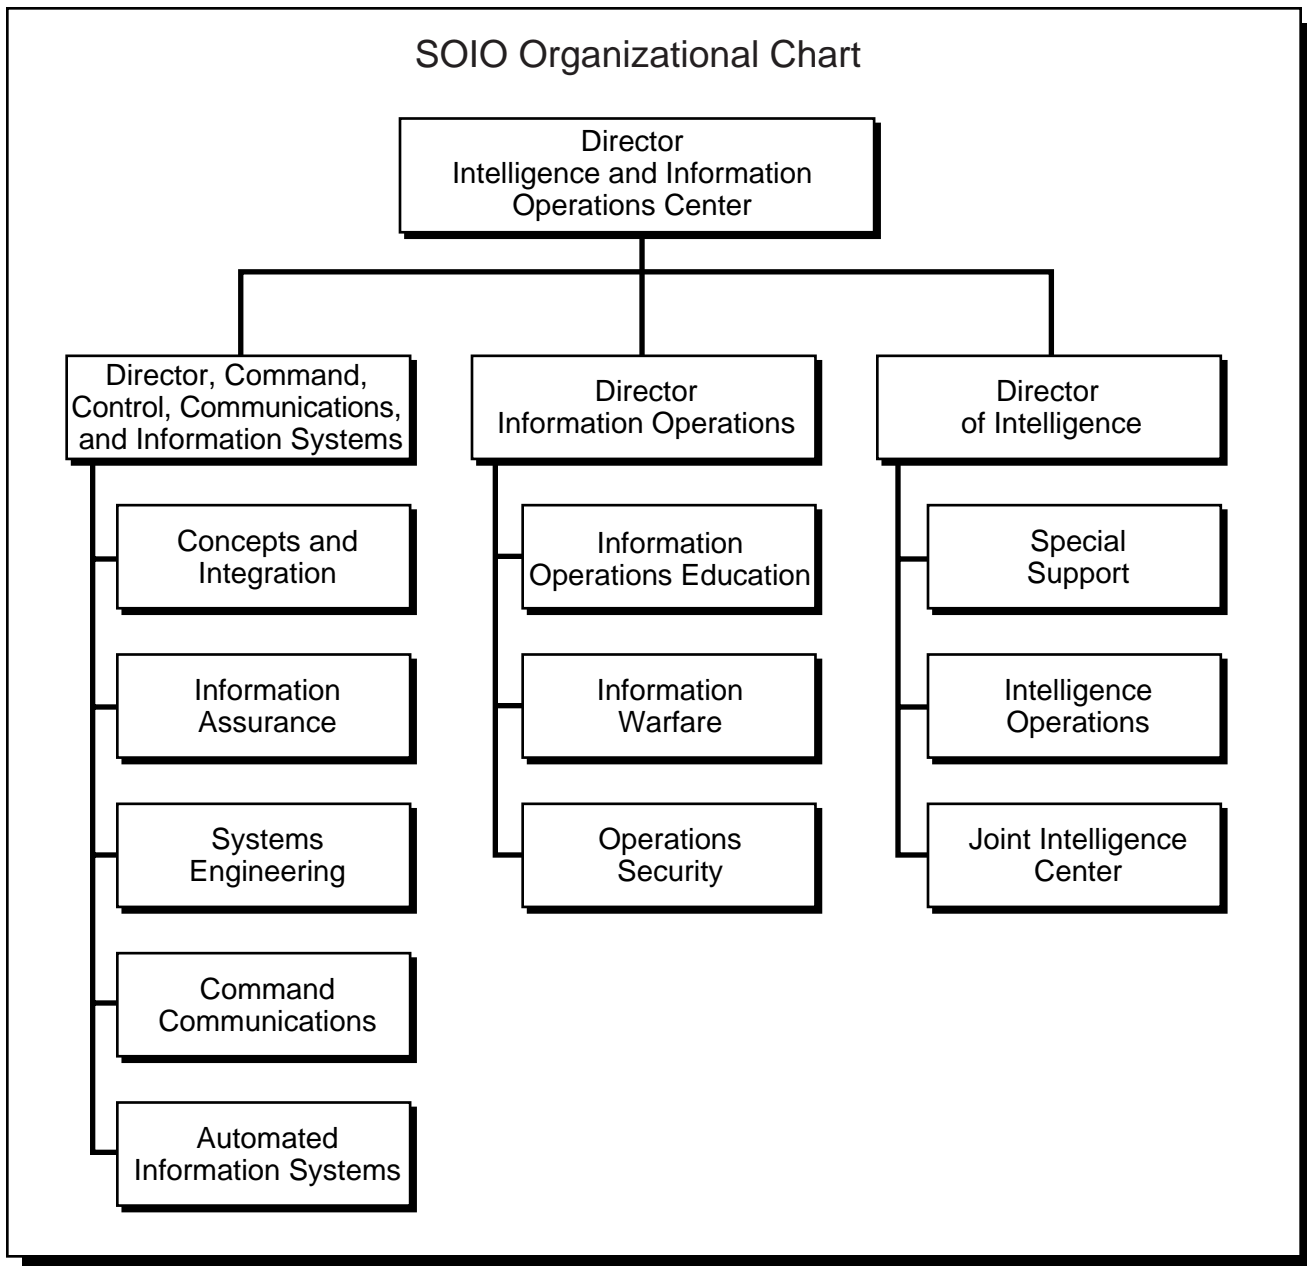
SOIO Organizational Chart

Director
Intelligence and Information
Operations Center

Director, Command, Control, Communications, and Information Systems

Concepts and Integration

Information Assurance

Systems Engineering

Command Communications

Automated Information Systems

Director
Information Operations

Information Operations Education

Information Warfare

Operations Security

Director
of Intelligence

Special Support

Intelligence Operations

Joint Intelligence Center